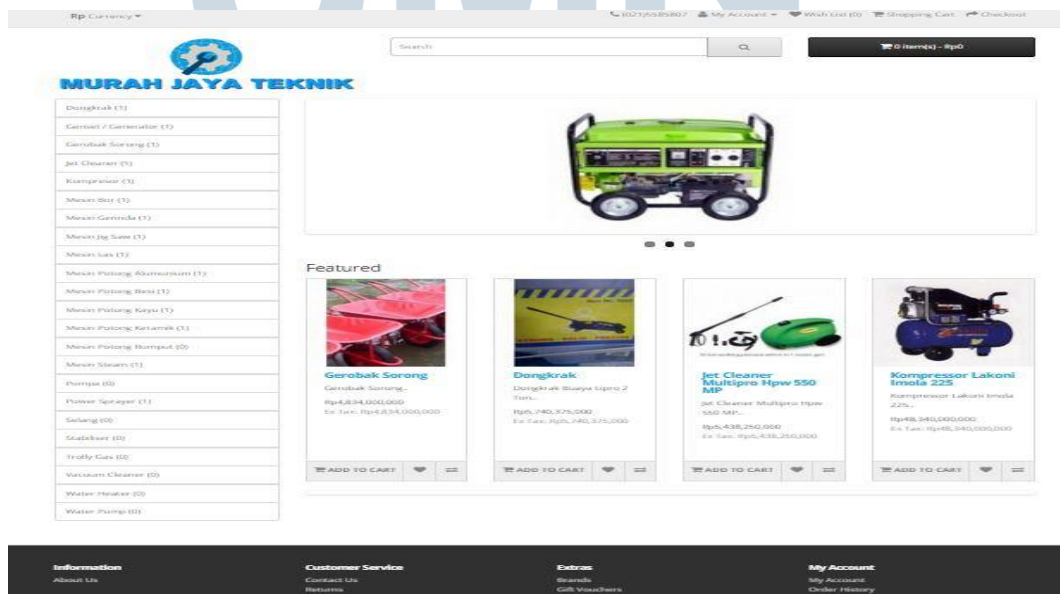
Rp Currency ▾

(021)5585807 My Account ▾ Wish List (0) Shopping Cart Checkout

MURAH JAYA TEKNIK

Search

0 item(s) - Rp0

Dongkrak (1)
Genset / Generator (1)
Gerobak Sorong (1)
Jet Cleaner (1)
Kompresor (1)
Mesin Bor (1)
Mesin Gerinda (1)
Mesin Jig Saw (1)
Mesin Las (1)
Mesin Potong Alumunium (1)
Mesin Potong Besi (1)
Mesin Potong Kayu (1)
Mesin Potong Keramik (1)
Mesin Potong Rumput (0)
Mesin Steam (1)
Pompa (0)
Power Sprayer (1)
Selang (0)
Stabilizer (0)
Trolly Gas (0)
Vacuum Cleaner (0)
Water Heater (0)
Water Pump (0)

Featured

Gerobak Sorong
Gerobak Sorong..
Rp4,834,000,000
Ex Tax: Rp4,834,000,000
ADD TO CART

Dongkrak
Dongkrak Buaya Lipro 2 Ton..
Rp6,740,375,000
Ex Tax: Rp6,740,375,000
ADD TO CART

Jet Cleaner Multipro Hpw 550 MP
Jet Cleaner Multipro Hpw 550 MP..
Rp5,438,250,000
Ex Tax: Rp5,438,250,000
ADD TO CART

Kompressor Lakoni Imola 225
Kompressor Lakoni Imola 225..
Rp48,340,000,000
Ex Tax: Rp48,340,000,000
ADD TO CART

Information
About Us

Customer Service
Contact Us
Returns

Extras
Brands
Gift Vouchers

My Account
My Account
Order History